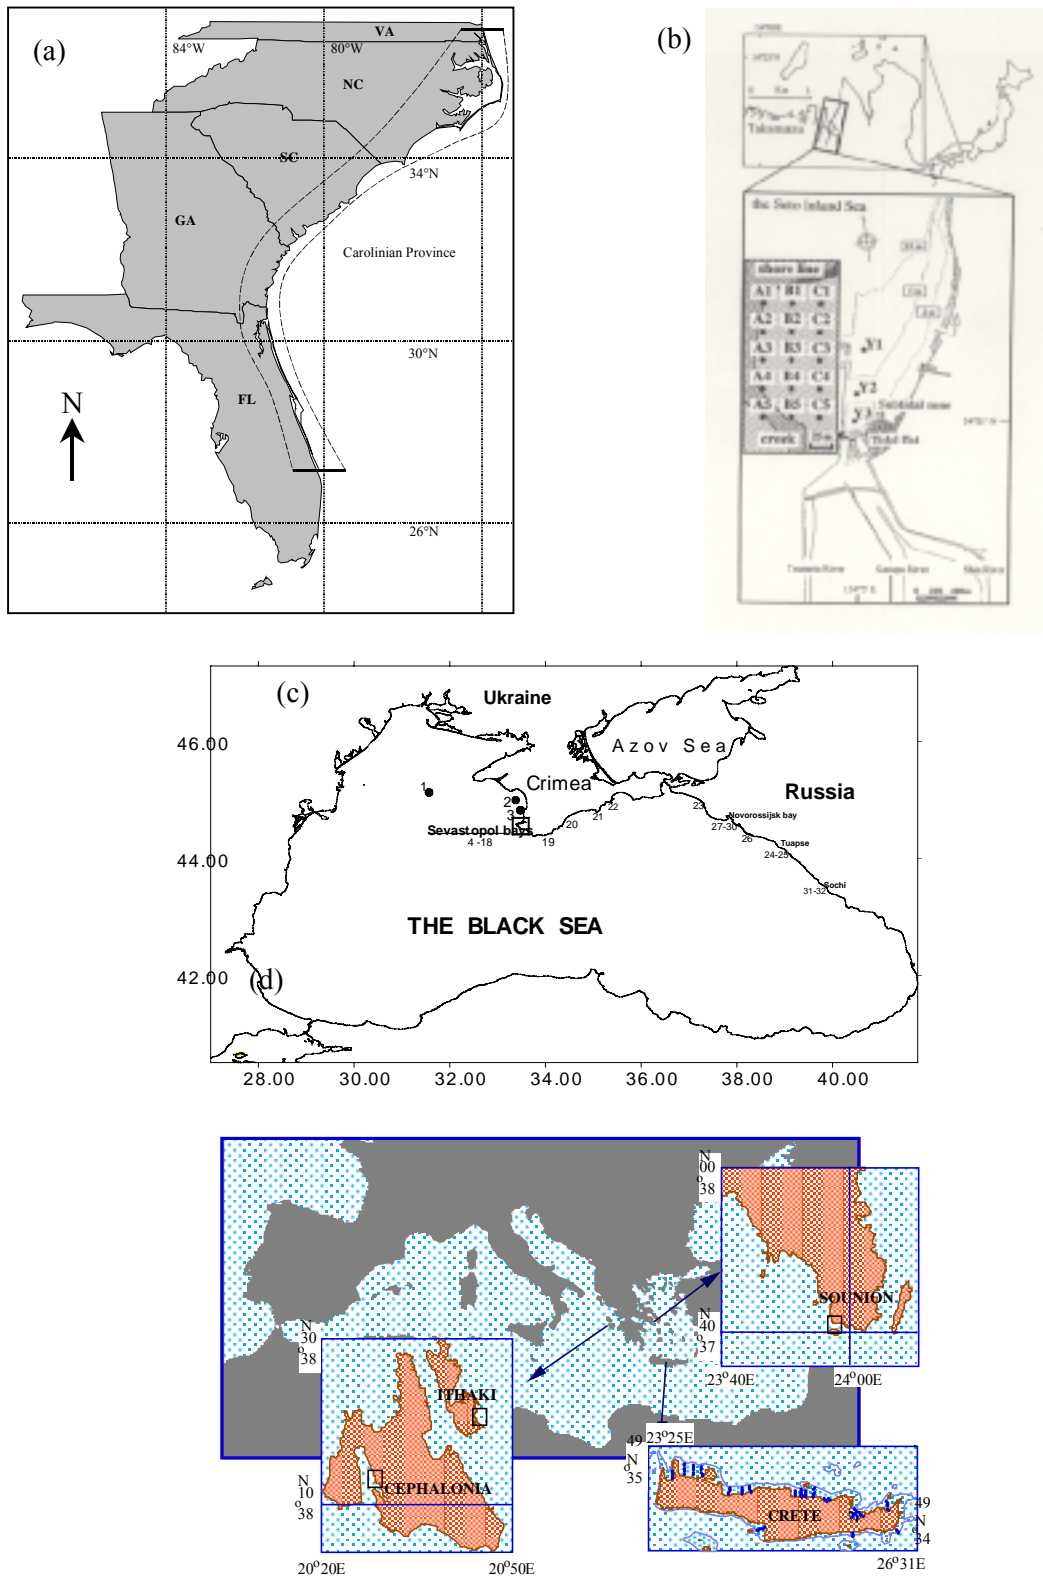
(a)

84°W 80°W VA

NC

SC

34°N

GA

Carolinian Province

30°N

N

FL

26°N

(b)

Tokunaru

the Seto Inland Sea

shore line

| A1 | B1 | C1 |
|---|---|---|
| A2 | B2 | C2 |
| A3 | B3 | C3 |
| A4 | B4 | C4 |
| A5 | B5 | C5 |

creek

Y1

Y2

Y3

Subtidal zone

Tidal flat

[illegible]

(c)

Ukraine

Azov Sea

Crimea

Russia

46.00

44.00

42.00

1

2

3

Sevastopol bays

4 -18

19

20

21

22

23

Novorossijsk bay

27-30

26

Tuapse

24-25

Sochi

31-32

THE BLACK SEA

(d)

28.00 30.00 32.00 34.00 36.00 38.00 40.00

N 00 o 38

SOUNION

N 40 o 37

23$^o$40E

24$^o$00E

N 30 o 38

ITHAKI

CEPHALONIA

N 10 o 38

20$^o$20E

20$^o$50E

49 N o 35

23$^o$25E

CRETE

49 N 34

26$^o$31E